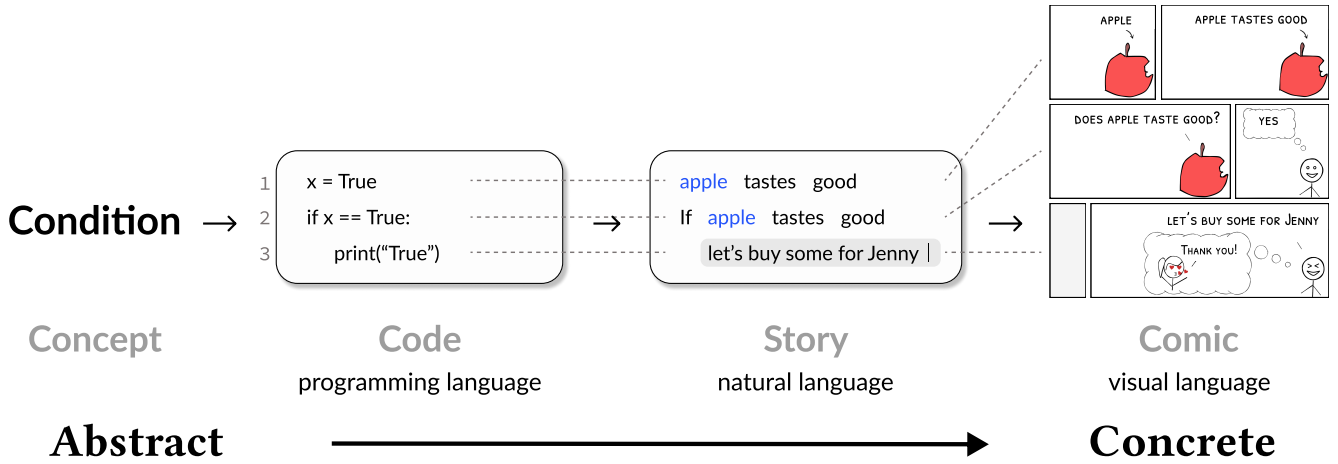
Condition →

1 x = True
2 if x == True:
3 print("True")

→

apple tastes good
If apple tastes good
let's buy some for Jenny

→

APPLE

APPLE TASTES GOOD

DOES APPLE TASTE GOOD?

YES

LET'S BUY SOME FOR JENNY

THANK YOU!

Concept

Code
programming language

Story
natural language

Comic
visual language

Abstract

Concrete